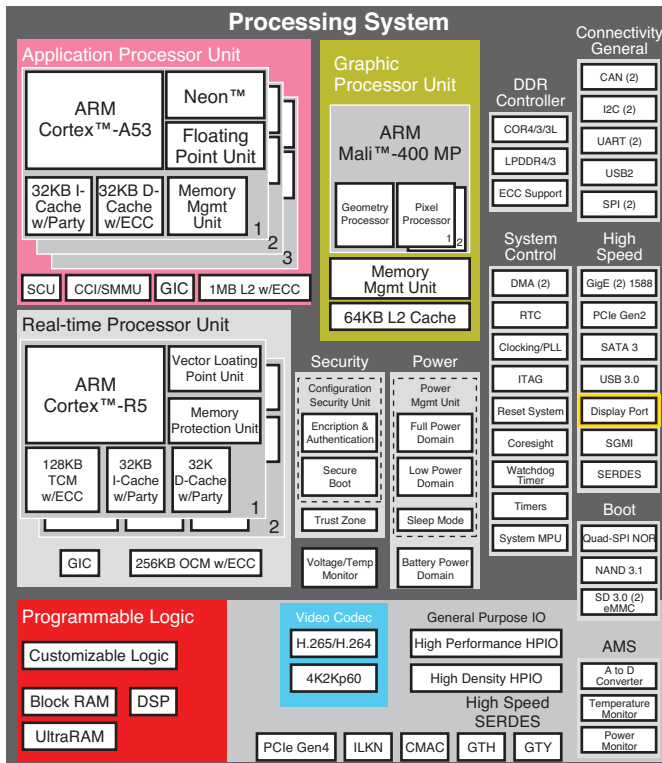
Processing System

Application Processor Unit

ARM Cortex™-A53

Neon™

Floating Point Unit

32KB I-Cache w/Party

32KB D-Cache w/ECC

Memory Mgmt Unit

1

2

3

SCU

CCI/SMMU

GIC

1MB L2 w/ECC

Graphic Processor Unit

ARM Mali™-400 MP

Geometry Processor

Pixel Processor

1

2

Memory Mgmt Unit

64KB L2 Cache

DDR Controller

COR4/3/3L

LPDDR4/3

ECC Support

Connectivity General

CAN (2)

I2C (2)

UART (2)

USB2

SPI (2)

System Control

DMA (2)

RTC

Clocking/PLL

ITAG

Reset System

Coresight

Watchdog Timer

Timers

System MPU

High Speed

GigE (2) 1588

PCIe Gen2

SATA 3

USB 3.0

Display Port

SGMI

SERDES

Real-time Processor Unit

ARM Cortex™-R5

Vector Loating Point Unit

Memory Protection Unit

128KB TCM w/ECC

32KB I-Cache w/Party

32K D-Cache w/Party

1

2

GIC

256KB OCM w/ECC

Security

Configuration Security Unit

Encription & Authentication

Secure Boot

Trust Zone

Voltage/Temp Monitor

Power

Power Mgmt Unit

Full Power Domain

Low Power Domain

Sleep Mode

Battery Power Domain

Boot

Quad-SPI NOR

NAND 3.1

SD 3.0 (2) eMMC

Programmable Logic

Customizable Logic

Block RAM

DSP

UltraRAM

Video Codec

H.265/H.264

4K2Kp60

General Purpose IO

High Performance HPIO

High Density HPIO

High Speed SERDES

PCIe Gen4

ILKN

CMAC

GTH

GTY

AMS

A to D Converter

Temperature Monitor

Power Monitor